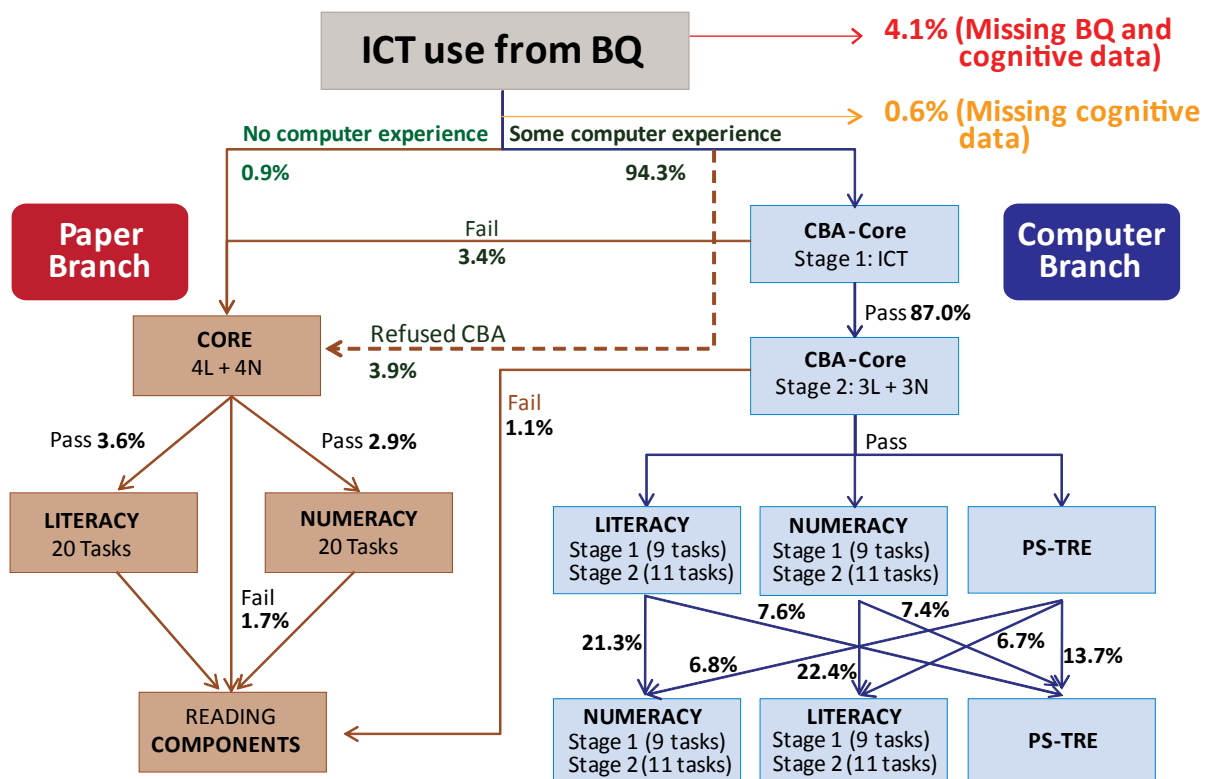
ICT use from BQ

4.1% (Missing BQ and cognitive data)

0.6% (Missing cognitive data)

No computer experience
Some computer experience

0.9%
94.3%

Paper Branch

Computer Branch

Fail
3.4%

CBA-Core
Stage 1: ICT

Pass 87.0%

CORE
4L + 4N

Refused CBA
3.9%

CBA-Core
Stage 2: 3L + 3N

Fail
1.1%

Pass 3.6%
Pass 2.9%

Pass

LITERACY
20 Tasks

NUMERACY
20 Tasks

Fail
1.7%

LITERACY
Stage 1 (9 tasks)
Stage 2 (11 tasks)

NUMERACY
Stage 1 (9 tasks)
Stage 2 (11 tasks)

PS-TRE

7.6%
7.4%
21.3%
6.7%
6.8%
13.7%
22.4%

READING COMPONENTS

NUMERACY
Stage 1 (9 tasks)
Stage 2 (11 tasks)

LITERACY
Stage 1 (9 tasks)
Stage 2 (11 tasks)

PS-TRE